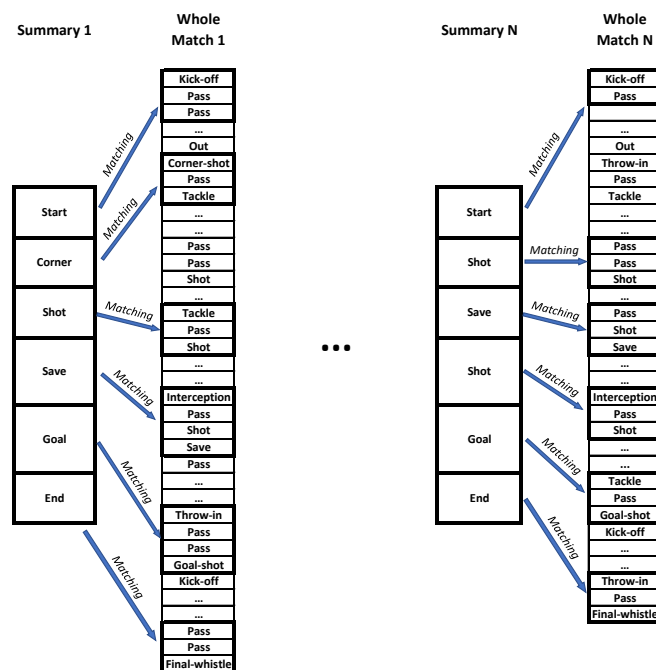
Summary 1

Whole Match 1

Start
Corner
Shot
Save
Goal
End

Matching
Matching
Matching
Matching
Matching
Matching

Kick-off
Pass
Pass
...
Out
Corner-shot
Pass
Tackle
...
...
Pass
Pass
Shot
...
Tackle
Pass
Shot
...
...
Interception
Pass
Shot
Save
Pass
...
...
Throw-in
Pass
Pass
Goal-shot
Kick-off
...
...
Pass
Pass
Final-whistle

...

Summary N

Whole Match N

Start
Shot
Save
Shot
Goal
End

Matching
Matching
Matching
Matching
Matching
Matching

Kick-off
Pass

...
Out
Throw-in
Pass
Tackle
...
...
Pass
Pass
Shot
...
Pass
Shot
Save
...
...
Interception
Pass
Shot
...
...
Tackle
Pass
Goal-shot
Kick-off
...
...
Throw-in
Pass
Final-whistle